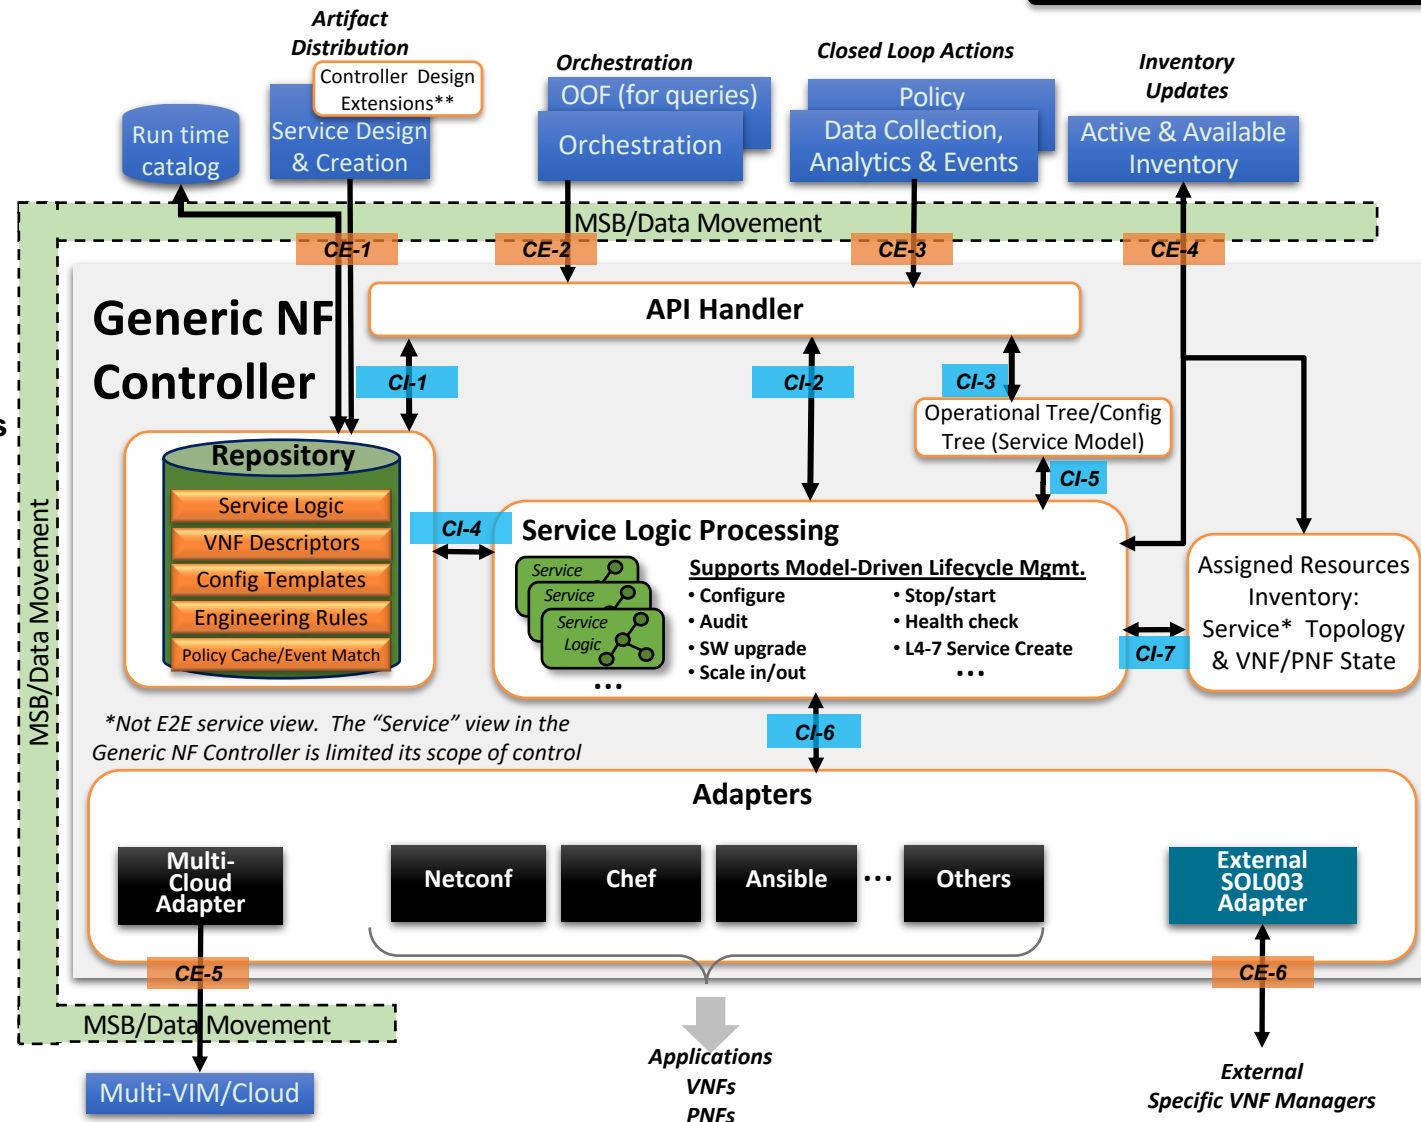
Artifact Distribution

Controller Design Extensions**

Run time catalog

Service Design & Creation

Orchestration

OOF (for queries)

Orchestration

Closed Loop Actions

Policy

Data Collection, Analytics & Events

Inventory Updates

Active & Available Inventory

MSB/Data Movement

CE-1

CE-2

CE-3

CE-4

Generic NF Controller

API Handler

CI-1

CI-2

CI-3

Operational Tree/Config Tree (Service Model)

CI-5

Repository

Service Logic

VNF Descriptors

Config Templates

Engineering Rules

Policy Cache/Event Match

CI-4

Service Logic Processing

Service

Service

Service Logic

...

Supports Model-Driven Lifecycle Mgmt.

• Configure
• Audit
• SW upgrade
• Scale in/out

• Stop/start
• Health check
• L4-7 Service Create
...

CI-7

Assigned Resources Inventory: Service* Topology & VNF/PNF State

*Not E2E service view. The "Service" view in the Generic NF Controller is limited its scope of control

CI-6

Adapters

Multi-Cloud Adapter

Netconf

Chef

Ansible

...

Others

External SOL003 Adapter

CE-5

CE-6

MSB/Data Movement

MSB/Data Movement

Multi-VIM/Cloud

Applications VNFs PNFs

External Specific VNF Managers